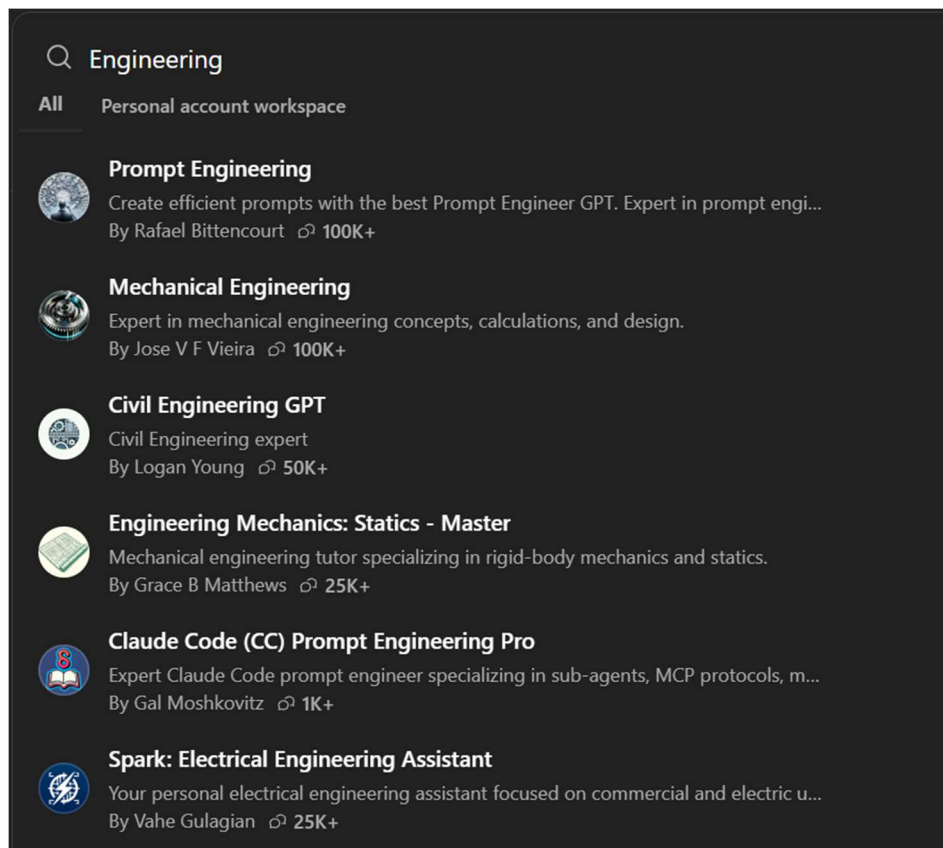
Engineering

All

Personal account workspace

Prompt Engineering
Create efficient prompts with the best Prompt Engineer GPT. Expert in prompt engi...
By Rafael Bittencourt 100K+

Mechanical Engineering
Expert in mechanical engineering concepts, calculations, and design.
By Jose V F Vieira 100K+

Civil Engineering GPT
Civil Engineering expert
By Logan Young 50K+

Engineering Mechanics: Statics - Master
Mechanical engineering tutor specializing in rigid-body mechanics and statics.
By Grace B Matthews 25K+

Claude Code (CC) Prompt Engineering Pro
Expert Claude Code prompt engineer specializing in sub-agents, MCP protocols, m...
By Gal Moshkovitz 1K+

Spark: Electrical Engineering Assistant
Your personal electrical engineering assistant focused on commercial and electric u...
By Vahe Gulagian 25K+